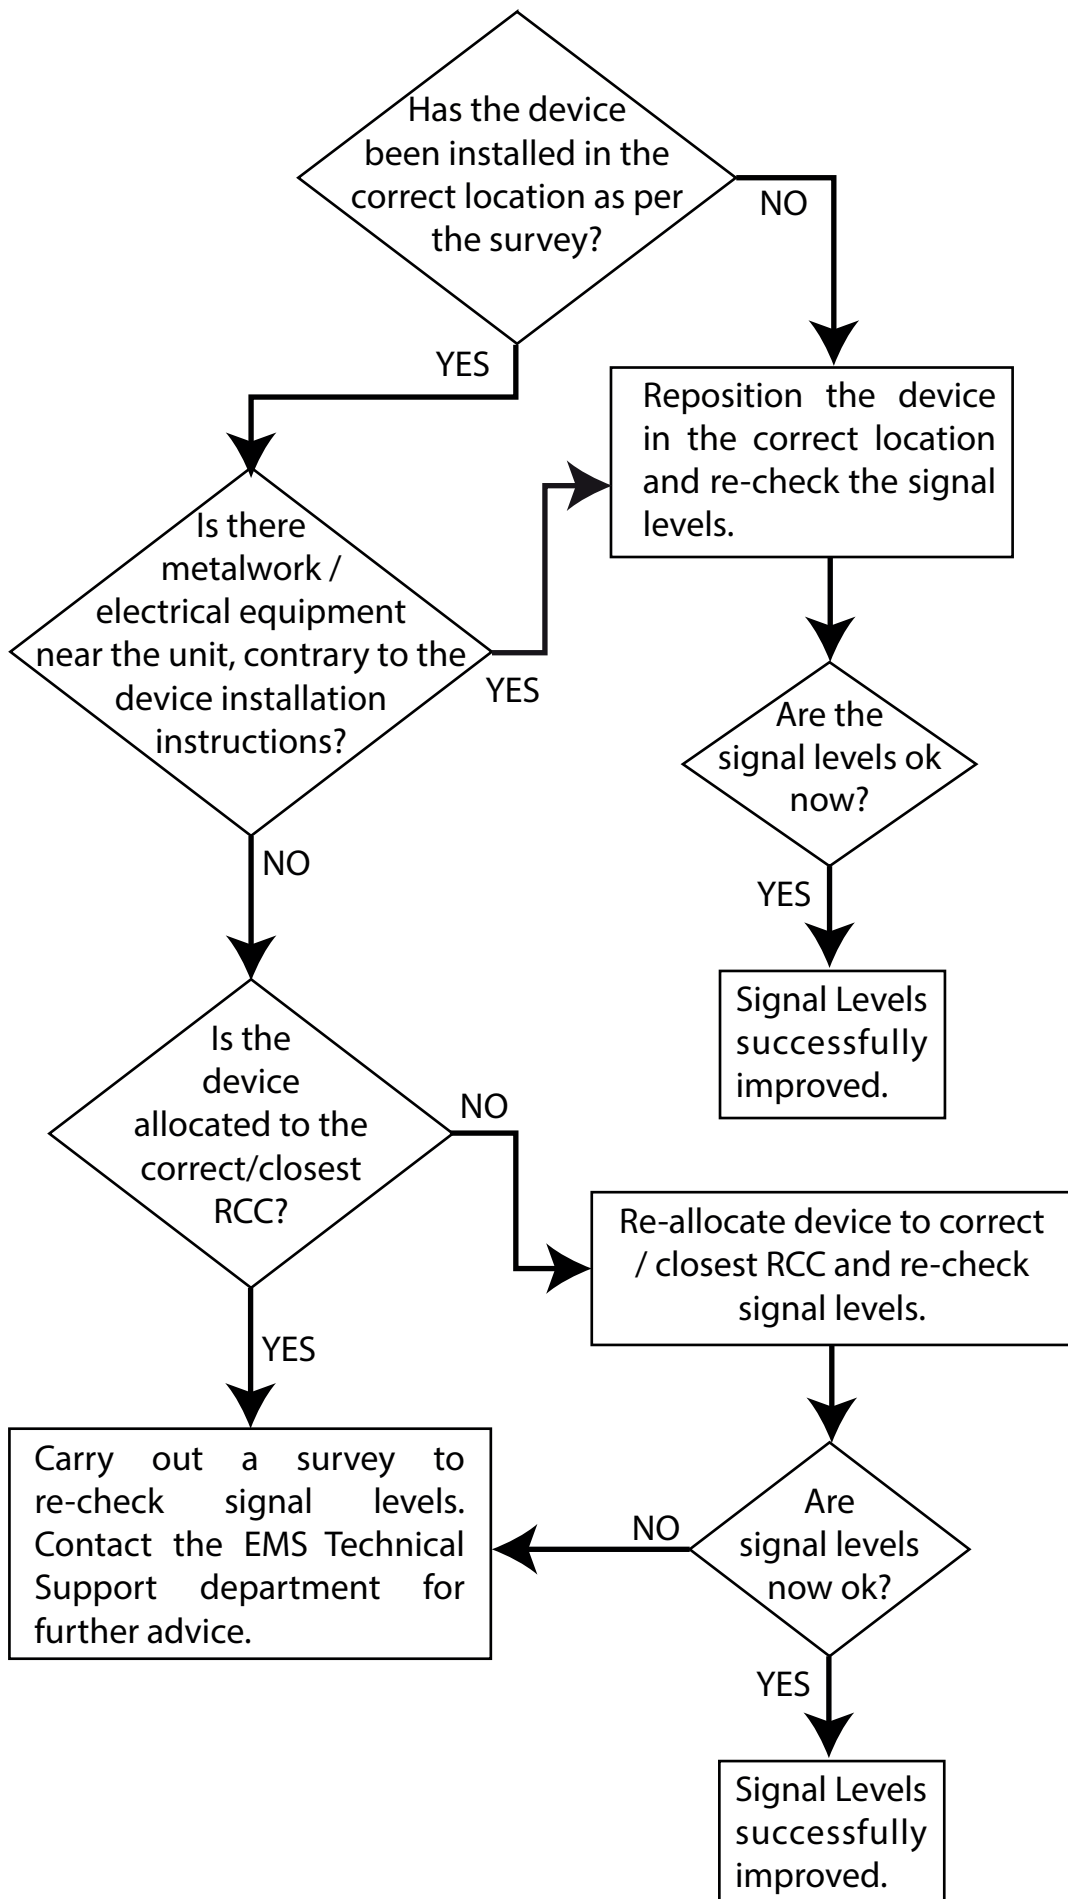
Has the device been installed in the correct location as per the survey?

NO

YES

Reposition the device in the correct location and re-check the signal levels.

Is there metalwork / electrical equipment near the unit, contrary to the device installation instructions?

YES

Are the signal levels ok now?

NO

YES

Signal Levels successfully improved.

Is the device allocated to the correct/closest RCC?

NO

Re-allocate device to correct / closest RCC and re-check signal levels.

YES

Carry out a survey to re-check signal levels. Contact the EMS Technical Support department for further advice.

NO

Are signal levels now ok?

YES

Signal Levels successfully improved.